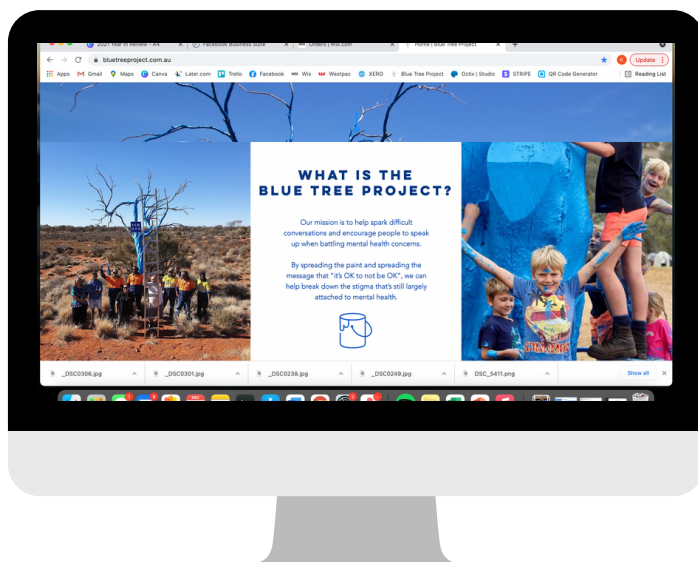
2021 Year In Review – A4 × Facebook Business Suite × Orders | Wix.com × Home | Blue Tree Project × +

bluetreeproject.com.au

Update

Apps Gmail Maps Canva Later.com Trello Facebook Wix Westpac XERO Blue Tree Project Ozlis | Studio STRIPE QR Code Generator Reading List

WHAT IS THE BLUE TREE PROJECT?

Our mission is to help spark difficult conversations and encourage people to speak up when battling mental health concerns.

By spreading the paint and spreading the message that "it's OK to not be OK", we can help break down the stigma that's still largely attached to mental health.

_DSC0306.jpg _DSC0301.jpg _DSC0238.jpg _DSC0249.jpg DSC_5411.png Show all ×